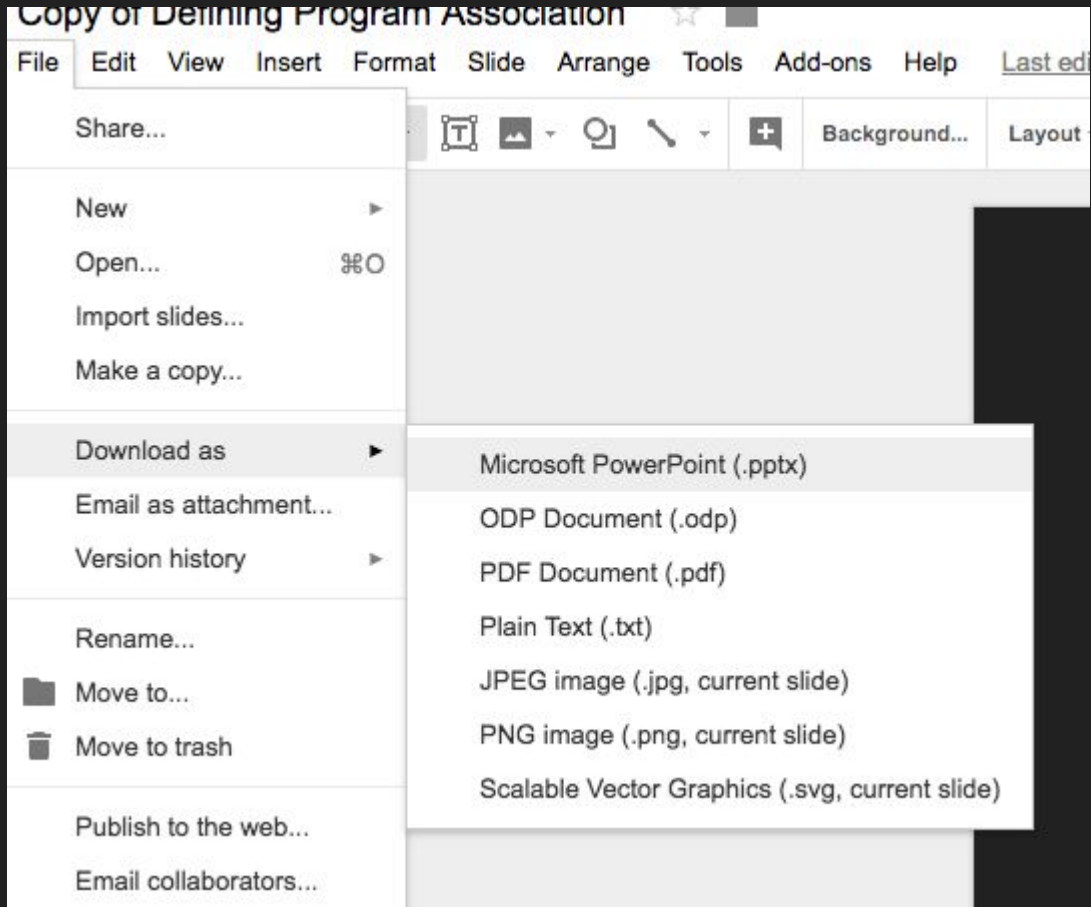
Copy of Defining Program Association

File Edit View Insert Format Slide Arrange Tools Add-ons Help Last edi

Background... Layout

Share...

New

Open... ⌘O

Import slides...

Make a copy...

Download as

Email as attachment...

Version history

Rename...

Move to...

Move to trash

Publish to the web...

Email collaborators...

Microsoft PowerPoint (.pptx)

ODP Document (.odp)

PDF Document (.pdf)

Plain Text (.txt)

JPEG image (.jpg, current slide)

PNG image (.png, current slide)

Scalable Vector Graphics (.svg, current slide)